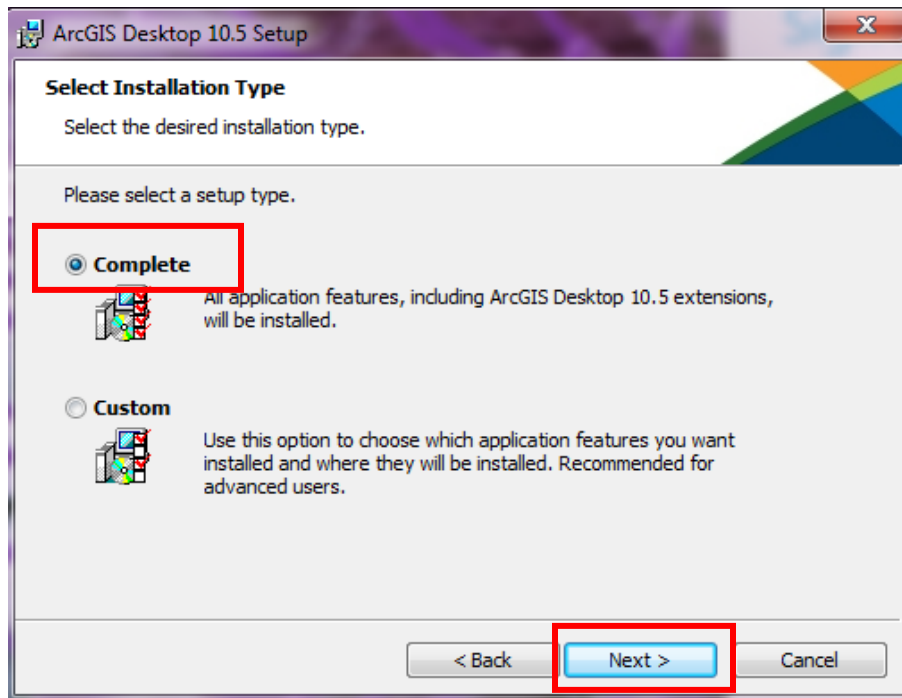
ArcGIS Desktop 10.5 Setup

Select Installation Type

Select the desired installation type.

Please select a setup type.

Complete

All application features, including ArcGIS Desktop 10.5 extensions, will be installed.

Custom

Use this option to choose which application features you want installed and where they will be installed. Recommended for advanced users.

< Back

Next >

Cancel